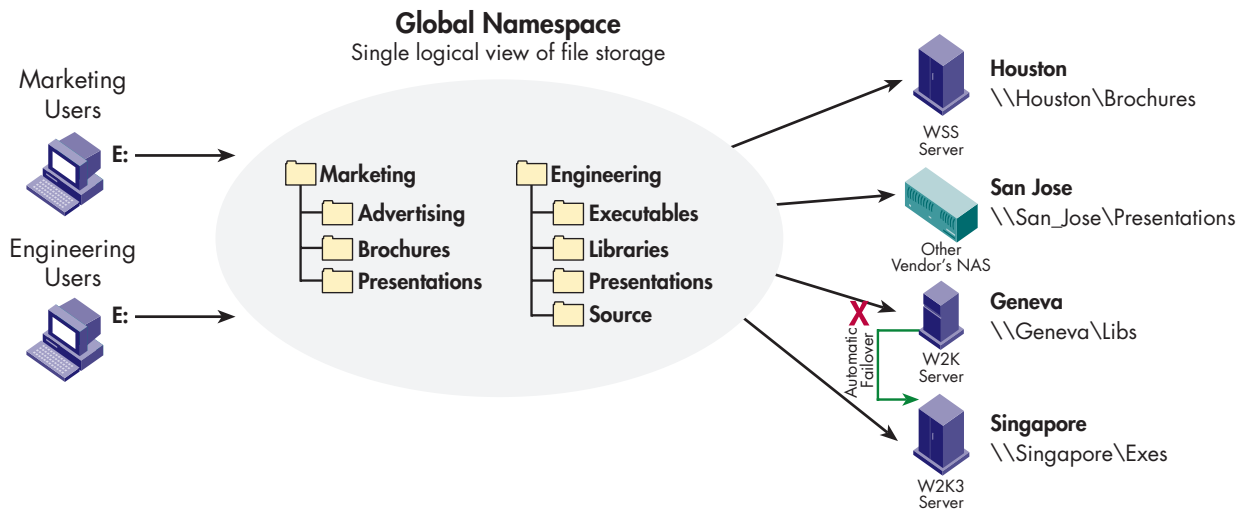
Global Namespace
Single logical view of file storage

Marketing Users
E:

Engineering Users
E:

Marketing
Advertising
Brochures
Presentations

Engineering
Executables
Libraries
Presentations
Source

WSS Server
Houston
\\Houston\Brochures

Other Vendor's NAS
San Jose
\\San_Jose\Presentations

X
Automatic Failover

W2K Server
Geneva
\\Geneva\Libs

W2K3 Server
Singapore
\\Singapore\Exes